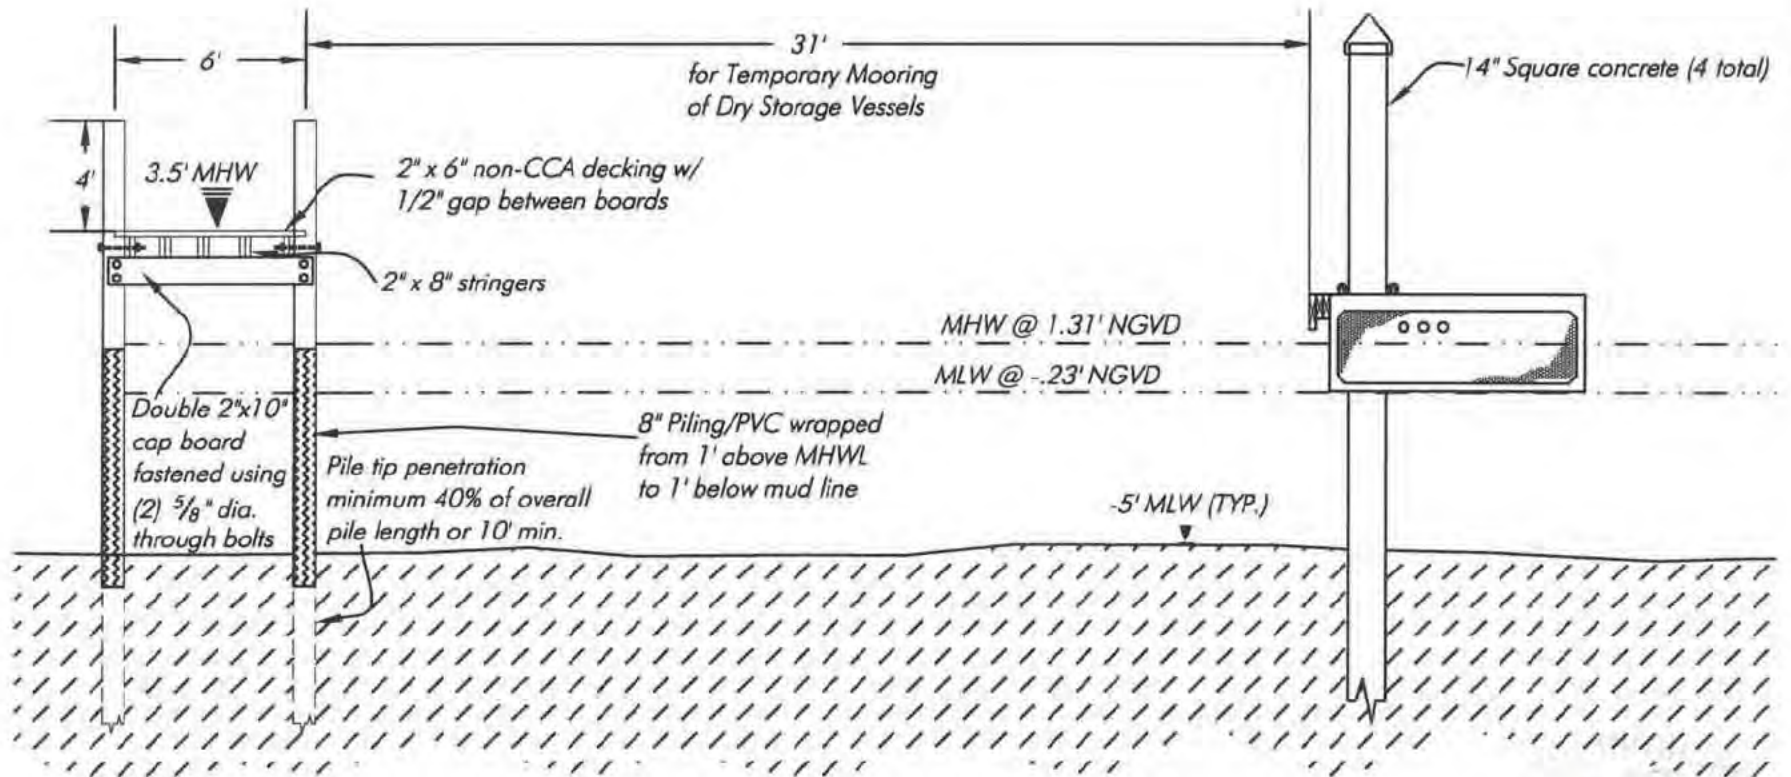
6'

31'
for Temporary Mooring
of Dry Storage Vessels

14" Square concrete (4 total)

4'

3.5' MHW

2" x 6" non-CCA decking w/
1/2" gap between boards

2" x 8" stringers

MHW @ 1.31' NGVD

MLW @ -.23' NGVD

Double 2"x10" cap board fastened using (2) $\frac{5}{8}$" dia. through bolts

8" Piling/PVC wrapped from 1' above MHWL to 1' below mud line

Pile tip penetration minimum 40% of overall pile length or 10' min.

-5' MLW (TYP.)